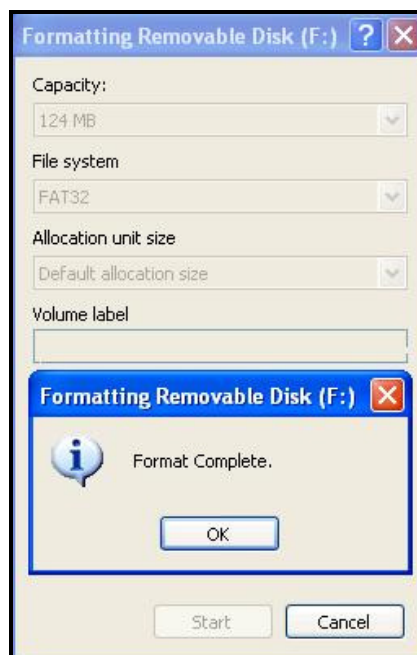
Formatting Removable Disk (F:) ? X

Capacity:

124 MB

File system

FAT32

Allocation unit size

Default allocation size

Volume label

Formatting Removable Disk (F:) X

Format Complete.

OK

Start

Cancel